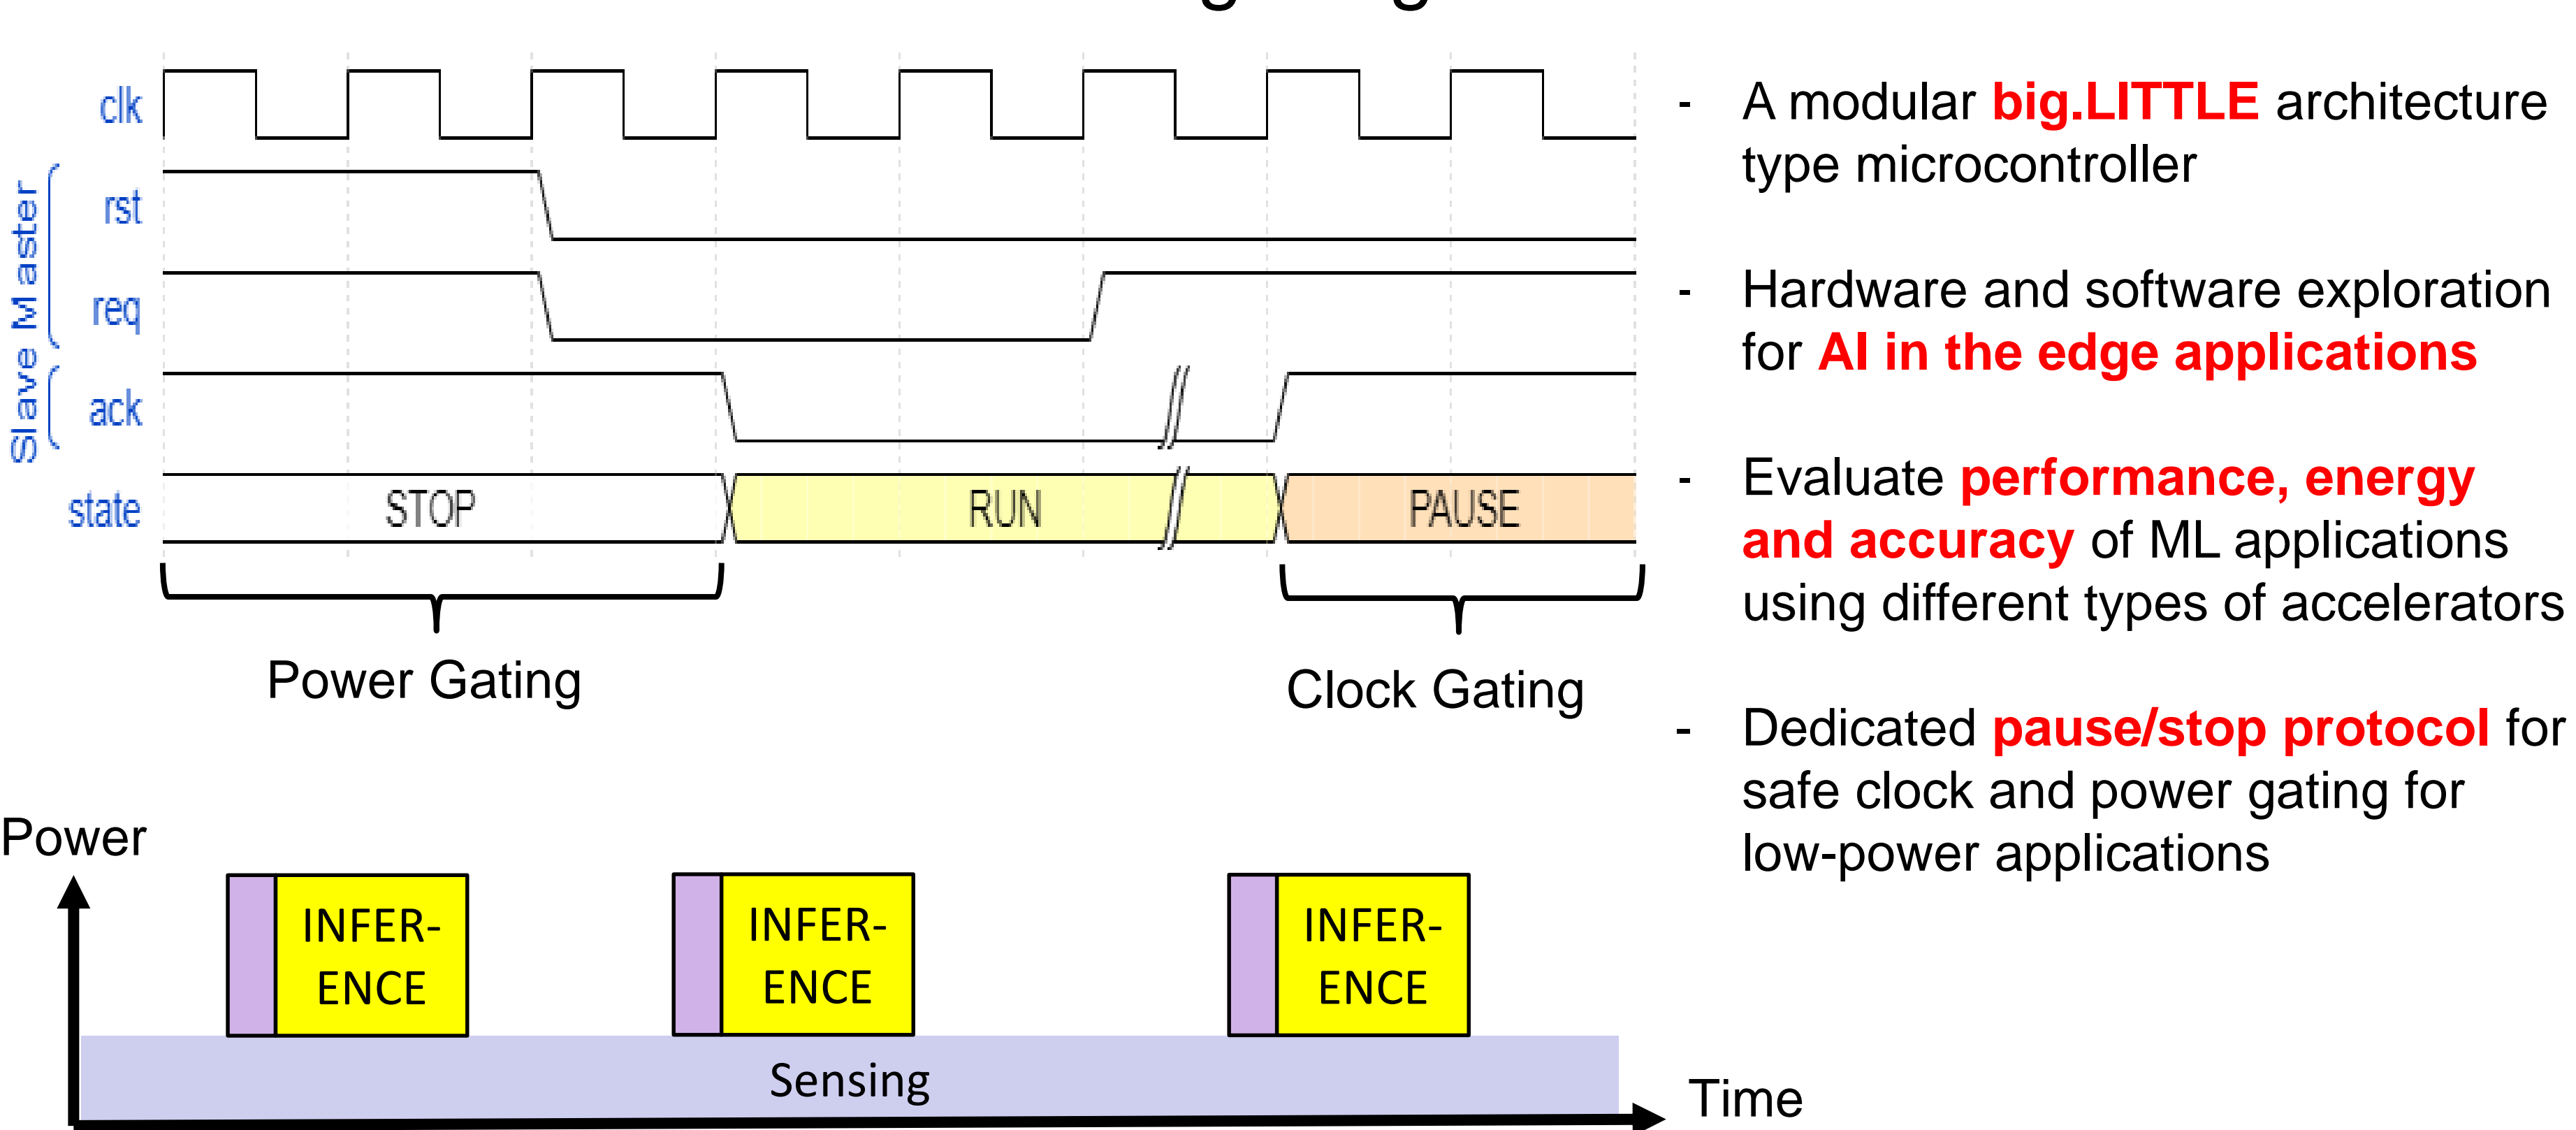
clk
Master
rst
req
Slave
ack
state
STOP
RUN
PAUSE
Power Gating
Clock Gating

Power
INFER-ENCE
INFER-ENCE
INFER-ENCE
Sensing
Time

- A modular big.LITTLE architecture type microcontroller

- Hardware and software exploration for AI in the edge applications

- Evaluate performance, energy and accuracy of ML applications using different types of accelerators

- Dedicated pause/stop protocol for safe clock and power gating for low-power applications